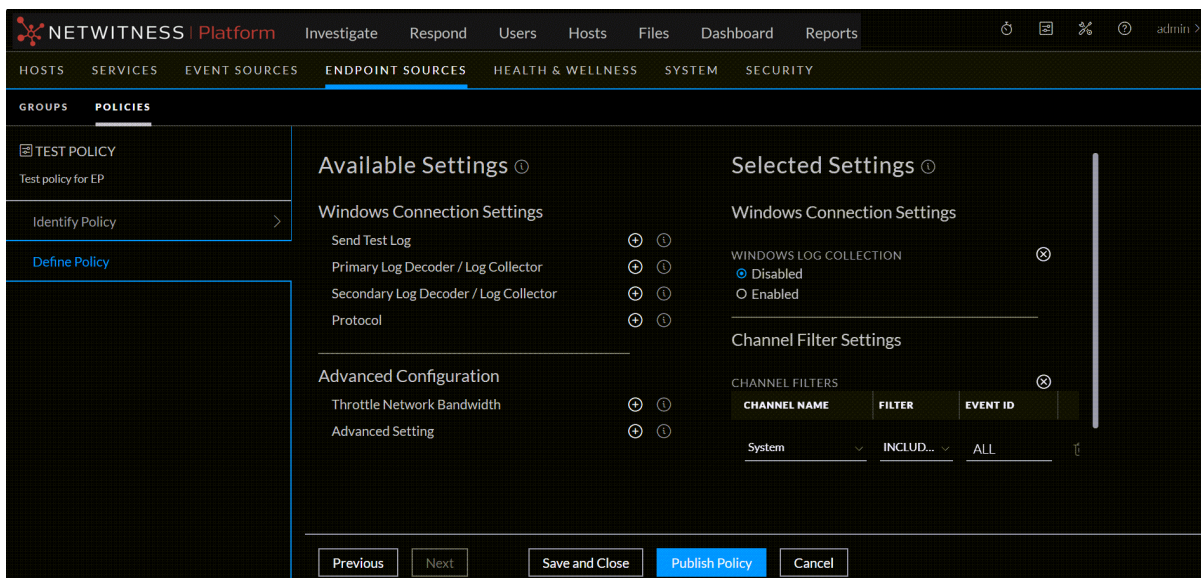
NETWITNESS | Platform Investigate Respond Users Hosts Files Dashboard Reports admin

HOSTS SERVICES EVENT SOURCES ENDPOINT SOURCES HEALTH & WELLNESS SYSTEM SECURITY

GROUPS POLICIES

TEST POLICY
Test policy for EP

Identify Policy

Define Policy

Available Settings

Windows Connection Settings
Send Test Log
Primary Log Decoder / Log Collector
Secondary Log Decoder / Log Collector
Protocol

Advanced Configuration
Throttle Network Bandwidth
Advanced Setting

Selected Settings

Windows Connection Settings

WINDOWS LOG COLLECTION
Disabled
Enabled

Channel Filter Settings

CHANNEL FILTERS

| CHANNEL NAME | FILTER | EVENT ID |
|---|---|---|
| System | INCLUD... | ALL |

Previous Next Save and Close Publish Policy Cancel